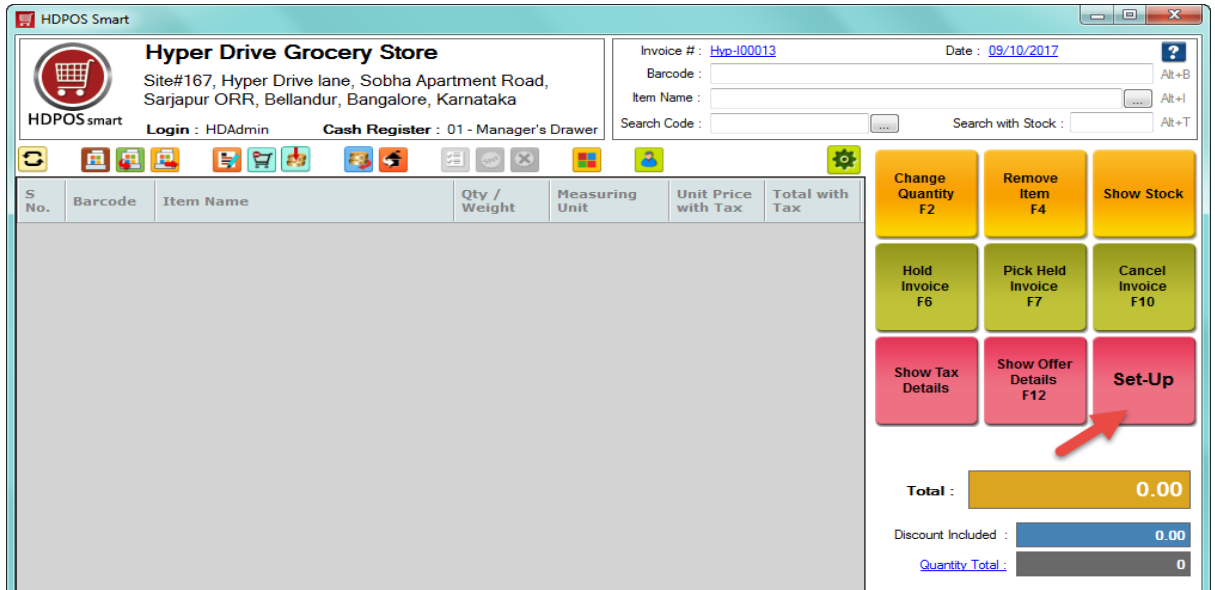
HDPOS Smart

HDPOS smart

Hyper Drive Grocery Store

Site#167, Hyper Drive lane, Sobha Apartment Road, Sarjapur ORR, Bellandur, Bangalore, Karnataka

Login : HDAdmin Cash Register : 01 - Manager's Drawer

Invoice # : Hyp-I00013 Date : 09/10/2017

Barcode : Alt+B

Item Name : ... Alt+I

Search Code : ... Search with Stock : Alt+T

| S No. | Barcode | Item Name | Qty / Weight | Measuring Unit | Unit Price with Tax | Total with Tax |
|---|---|---|---|---|---|---|

Change Quantity F2

Remove Item F4

Show Stock

Hold Invoice F6

Pick Held Invoice F7

Cancel Invoice F10

Show Tax Details

Show Offer Details F12

Set-Up

Total : 0.00

Discount Included : 0.00

Quantity Total : 0